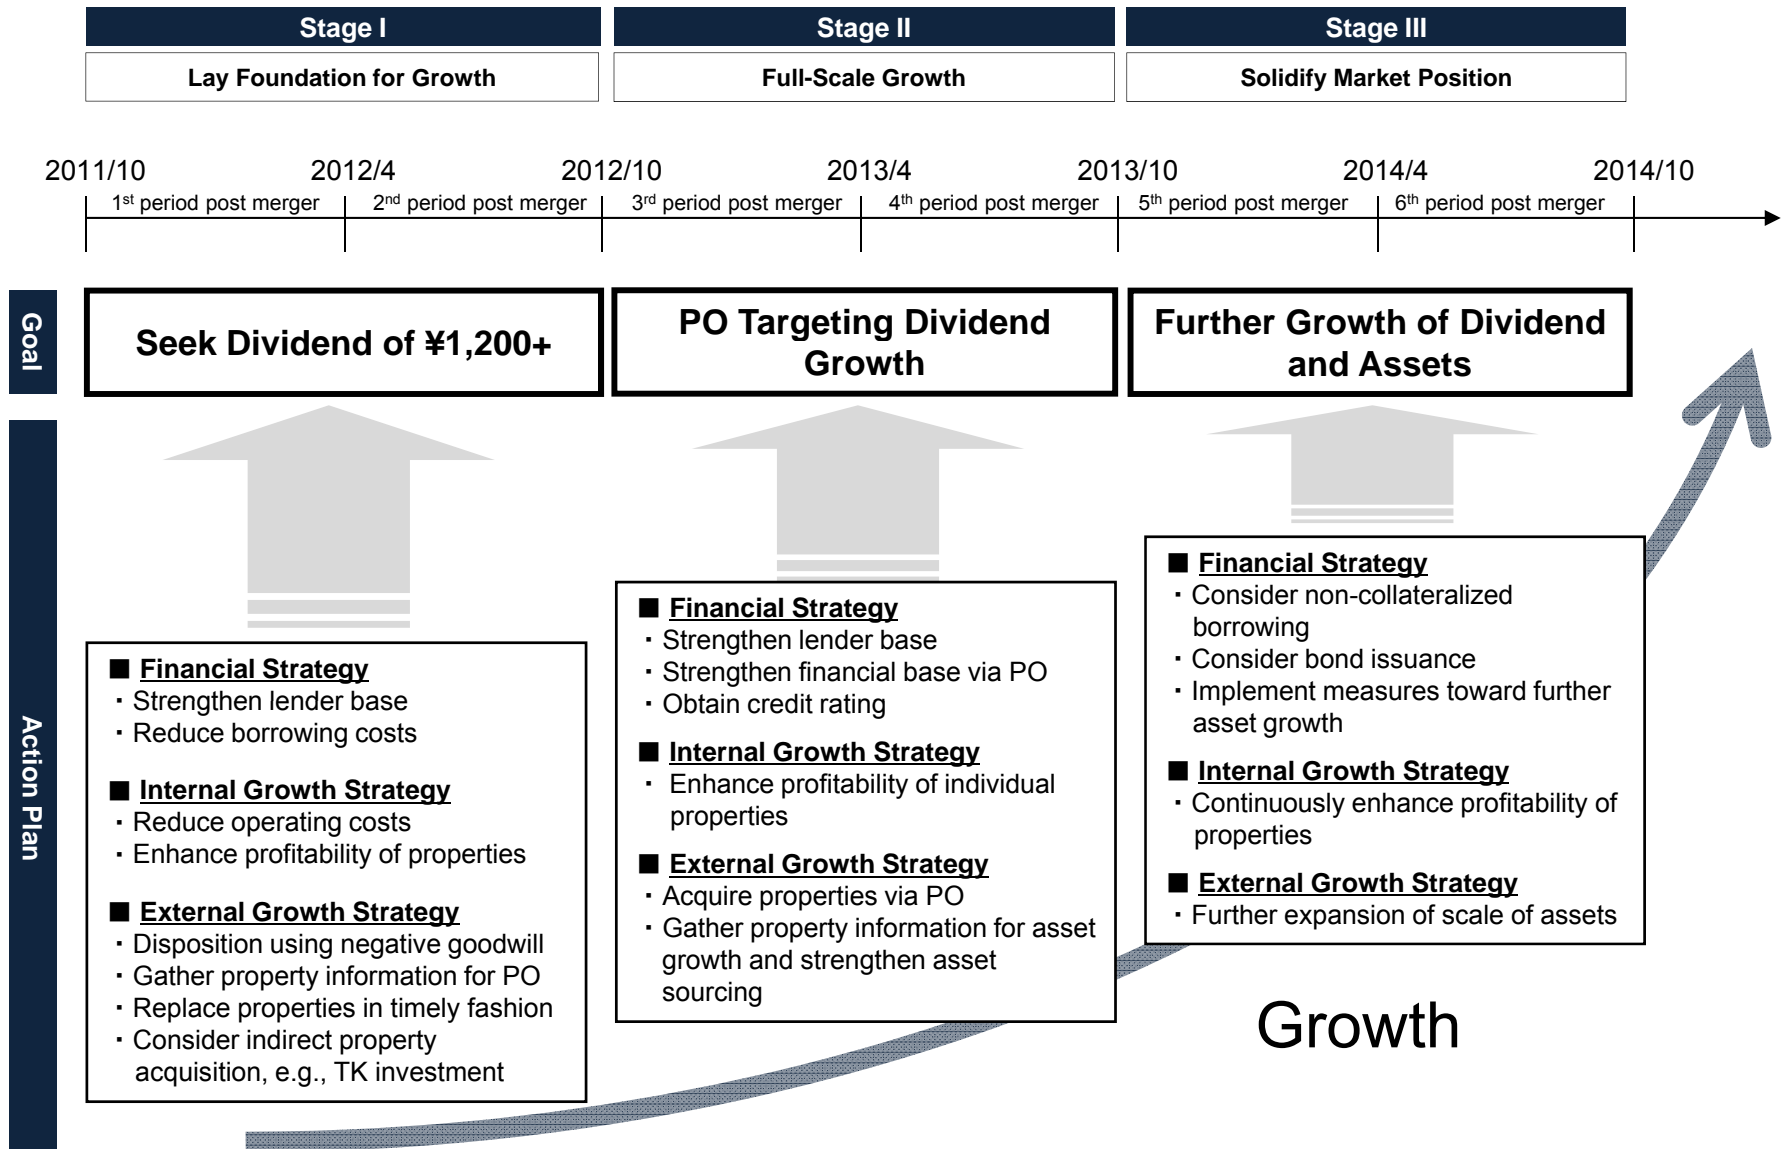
Stage I
Lay Foundation for Growth

Stage II
Full-Scale Growth

Stage III
Solidify Market Position

2011/10 2012/4 2012/10 2013/4 2013/10 2014/4 2014/10

$1^{st}$ period post merger | $2^{nd}$ period post merger | $3^{rd}$ period post merger | $4^{th}$ period post merger | $5^{th}$ period post merger | $6^{th}$ period post merger

Goal

Seek Dividend of ¥1,200+

PO Targeting Dividend Growth

Further Growth of Dividend and Assets

Action Plan

■ Financial Strategy
・Strengthen lender base
・Reduce borrowing costs

■ Internal Growth Strategy
・Reduce operating costs
・Enhance profitability of properties

■ External Growth Strategy
・Disposition using negative goodwill
・Gather property information for PO
・Replace properties in timely fashion
・Consider indirect property acquisition, e.g., TK investment

■ Financial Strategy
・Strengthen lender base
・Strengthen financial base via PO
・Obtain credit rating

■ Internal Growth Strategy
・ Enhance profitability of individual properties

■ External Growth Strategy
・Acquire properties via PO
・Gather property information for asset growth and strengthen asset sourcing

■ Financial Strategy
・Consider non-collateralized borrowing
・Consider bond issuance
・Implement measures toward further asset growth

■ Internal Growth Strategy
・Continuously enhance profitability of properties

■ External Growth Strategy
・Further expansion of scale of assets

Growth